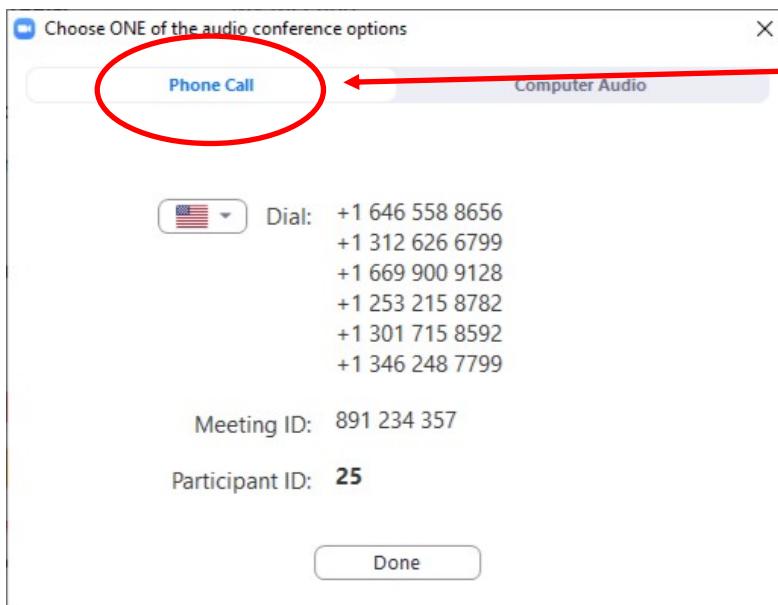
Choose ONE of the audio conference options

Phone Call

Computer Audio

Dial: +1 646 558 8656
+1 312 626 6799
+1 669 900 9128
+1 253 215 8782
+1 301 715 8592
+1 346 248 7799

Meeting ID: 891 234 357

Participant ID: 25

Done